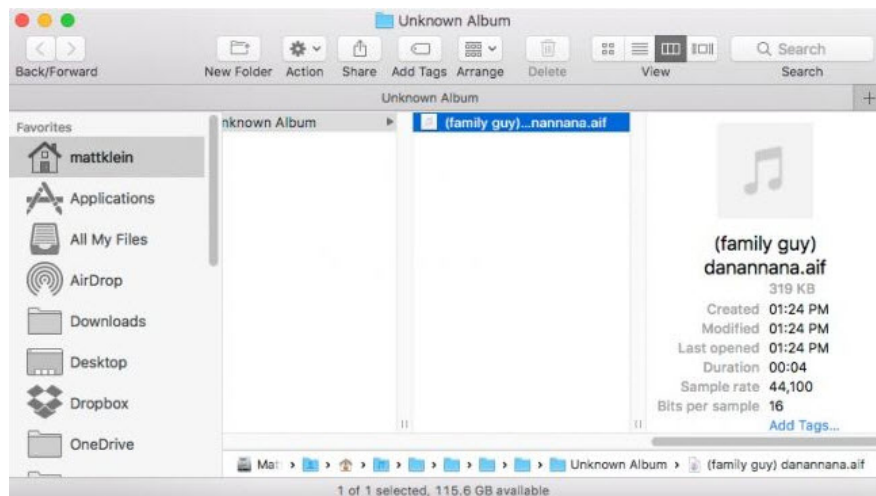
Unknown Album

Back/Forward

New Folder

Action

Share

Add Tags

Arrange

Delete

View

Search

Search

Unknown Album

Favorites

mattklein

Applications

All My Files

AirDrop

Downloads

Desktop

Dropbox

OneDrive

nknown Album

(family guy)...nannana.aif

(family guy) danannana.aif

319 KB

Created 01:24 PM

Modified 01:24 PM

Last opened 01:24 PM

Duration 00:04

Sample rate 44,100

Bits per sample 16

Add Tags...

Mat › › › › › › › Unknown Album › (family guy) danannana.aif

1 of 1 selected, 115.6 GB available